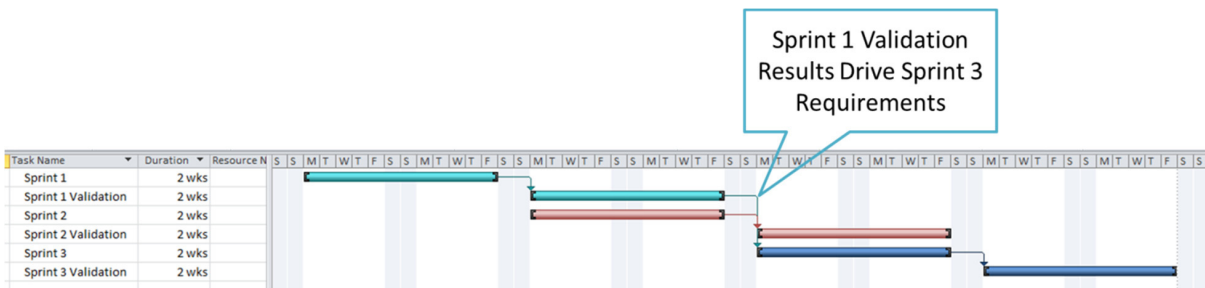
Sprint 1 Validation Results Drive Sprint 3 Requirements

| Task Name | Duration | Resource N |
|---|---|---|
| Sprint 1 | 2 wks | |
| Sprint 1 Validation | 2 wks | |
| Sprint 2 | 2 wks | |
| Sprint 2 Validation | 2 wks | |
| Sprint 3 | 2 wks | |
| Sprint 3 Validation | 2 wks | |

S S M T W T F S S M T W T F S S M T W T F S S M T W T F S S M T W T F S S M T W T F S S M T W T F S S M T W T F S S M T W T F S S M T W T F S S M T W T F S